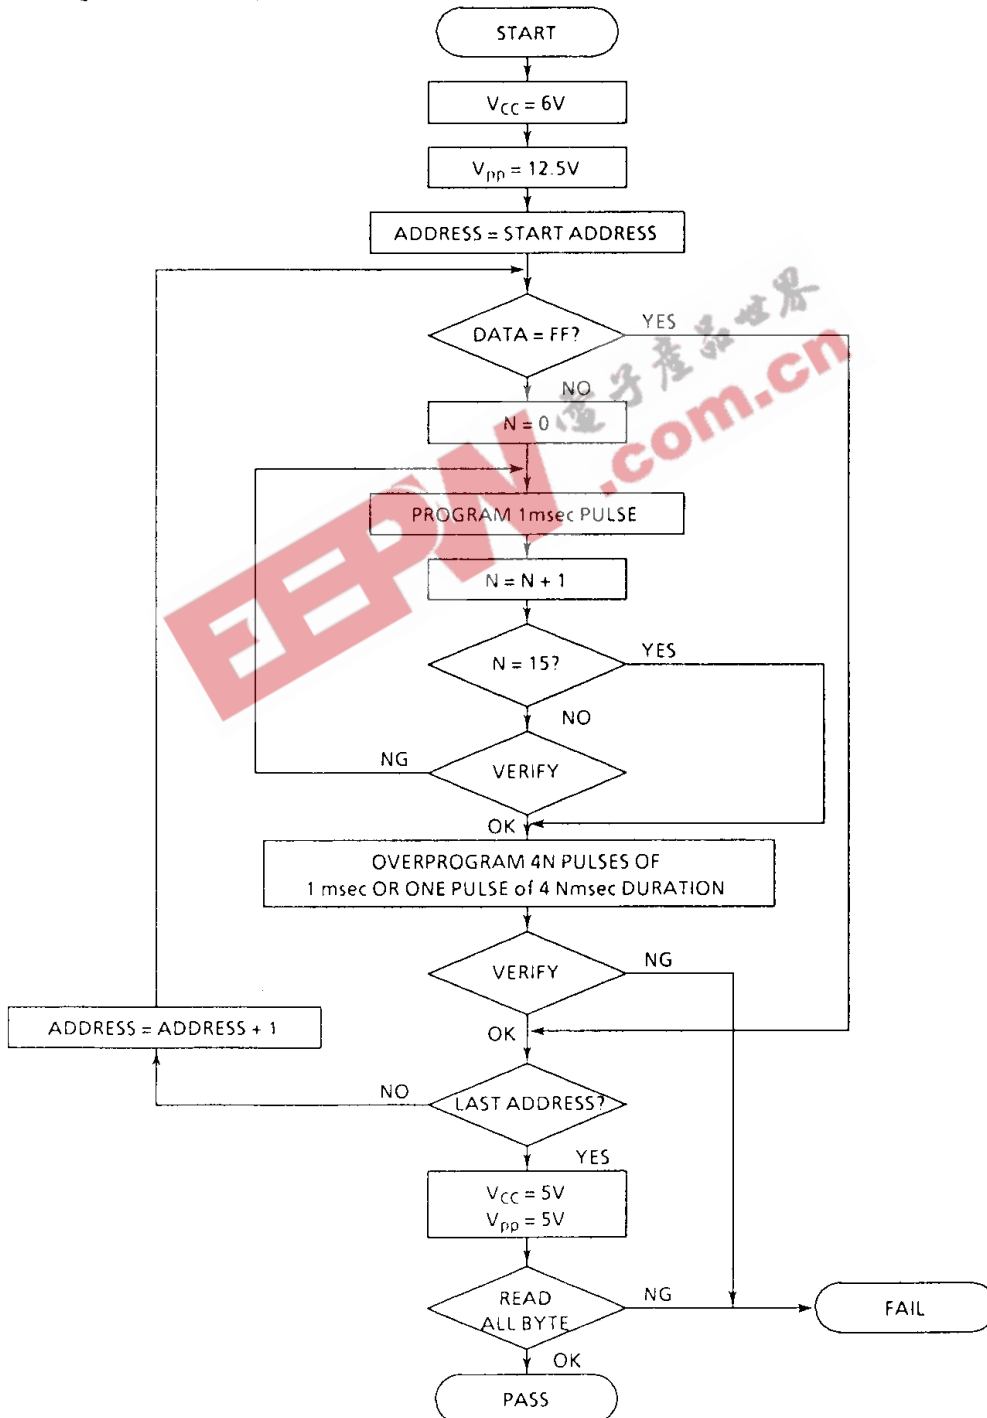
START

$V_{CC} = 6V$

$V_{pp} = 12.5V$

ADDRESS = START ADDRESS

DATA = FF?

YES

NO

N = 0

PROGRAM 1msec PULSE

N = N + 1

N = 15?

YES

NO

NG

VERIFY

OK

OVERPROGRAM 4N PULSES OF 1 msec OR ONE PULSE of 4 Nmsec DURATION

VERIFY

NG

ADDRESS = ADDRESS + 1

OK

NO

LAST ADDRESS?

YES

$V_{CC} = 5V$
$V_{pp} = 5V$

READ ALL BYTE

NG

FAIL

OK

PASS

电子产品世界
EEPW .com.cn